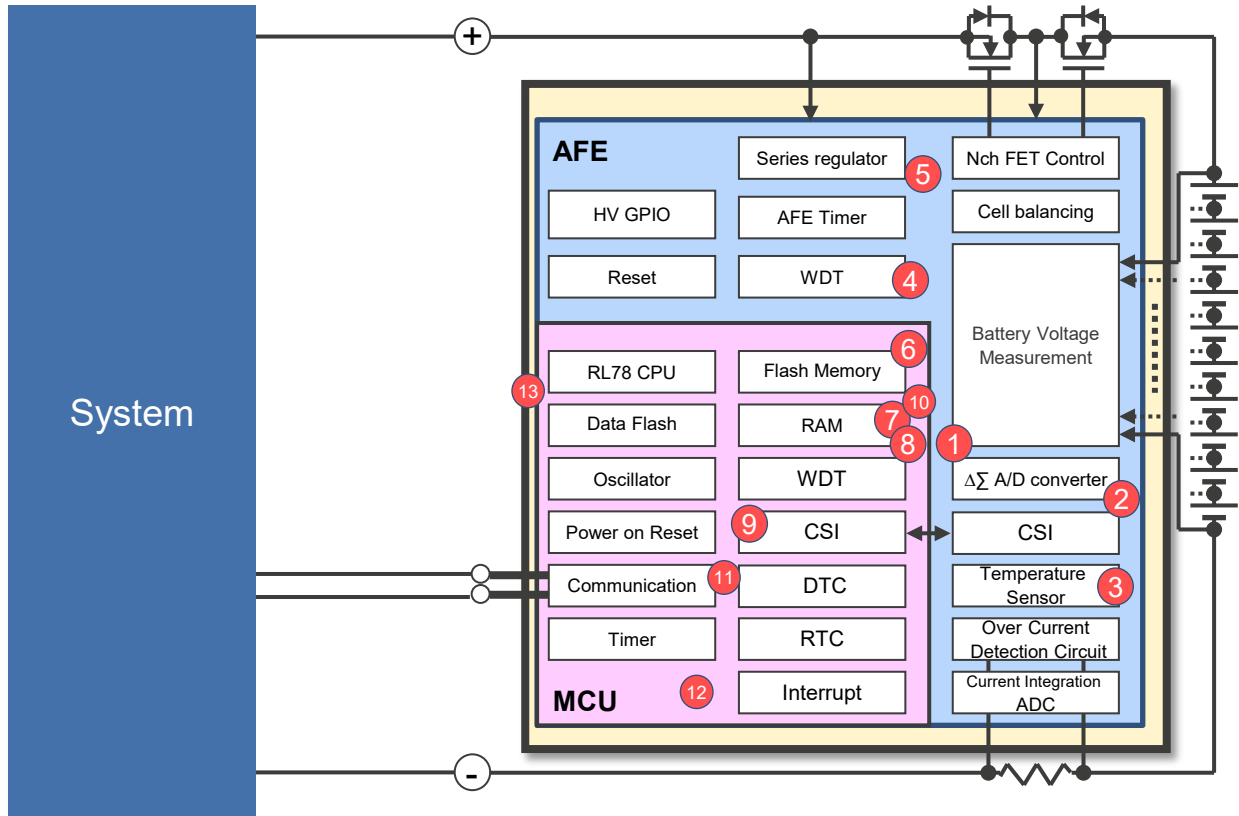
System

+

-

AFE

Series regulator 5

Nch FET Control

HV GPIO

AFE Timer

Cell balancing

Reset

WDT 4

Battery Voltage Measurement

1

$\Delta\sum$ A/D converter 2

CSI

Temperature Sensor 3

Over Current Detection Circuit

Current Integration ADC

RL78 CPU 13

Flash Memory 6

Data Flash

RAM 7 8 10

Oscillator

WDT

Power on Reset

9 CSI

Communication 11

DTC

Timer

RTC

MCU 12

Interrupt